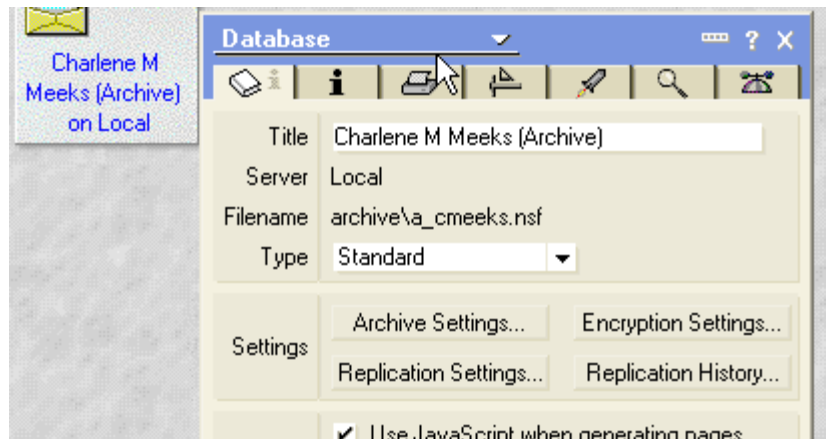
Charlene M Meeks (Archive) on Local

Database

? X

Title Charlene M Meeks (Archive)

Server Local

Filename archive\a_cmeeks.nsf

Type Standard

Settings

Archive Settings...

Encryption Settings...

Replication Settings...

Replication History...

Use JavaScript when generating pages